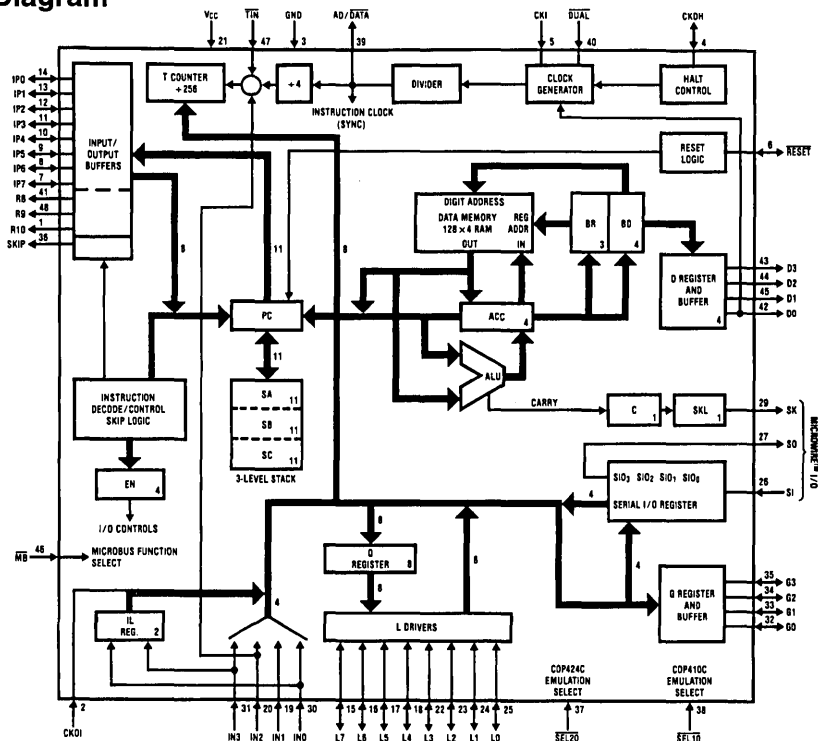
Diagram

VCC 21
$\overline{TIN}$ 47
GND 3
AD/$\overline{DATA}$ 39
CKI 5
$\overline{DUAL}$ 40
CKOH 4

T COUNTER ÷256
÷4
DIVIDER
CLOCK GENERATOR
HALT CONTROL
INSTRUCTION CLOCK (SYNC)

IP0 14
IP1 13
IP2 12
IP3 11
IP4 10
IP5 9
IP6 8
IP7 7
R8 41
R9 48
R10 1
SKIP 36

INPUT/ OUTPUT BUFFERS

RESET LOGIC
6 $\overline{RESET}$

8
11
8

DIGIT ADDRESS
DATA MEMORY 128 × 4 RAM
OUT
REG ADDR
IN
BR 3
BD 4

D REGISTER AND BUFFER 4
43 D3
44 D2
45 D1
42 D0

PC
ACC 4
11
ALU
CARRY
C 1
SKL 1
29 SK

SA 11
SB 11
SC 11
3-LEVEL STACK

INSTRUCTION DECODE/CONTROL SKIP LOGIC

EN 4
I/O CONTROLS

27 SO
SIO3 SIO2 SIO1 SIO0
4
SERIAL I/O REGISTER
26 SI
MICROWIRE™ I/O

$\overline{MB}$ 46
MICROBUS FUNCTION SELECT

8
Q REGISTER 8
8
8
4
4

G REGISTER AND BUFFER
35 G3
34 G2
33 G1
32 G0

IL REG. 2

L DRIVERS

2 CKOI

31 IN3
20 IN2
19 IN1
30 IN0

15 L7
16 L6
15 L5
17 L4
18 L3
22 L2
23 L1
24 L0
25

COP424C EMULATION SELECT
37 $\overline{SEL20}$

COP410C EMULATION SELECT
38 $\overline{SEL10}$